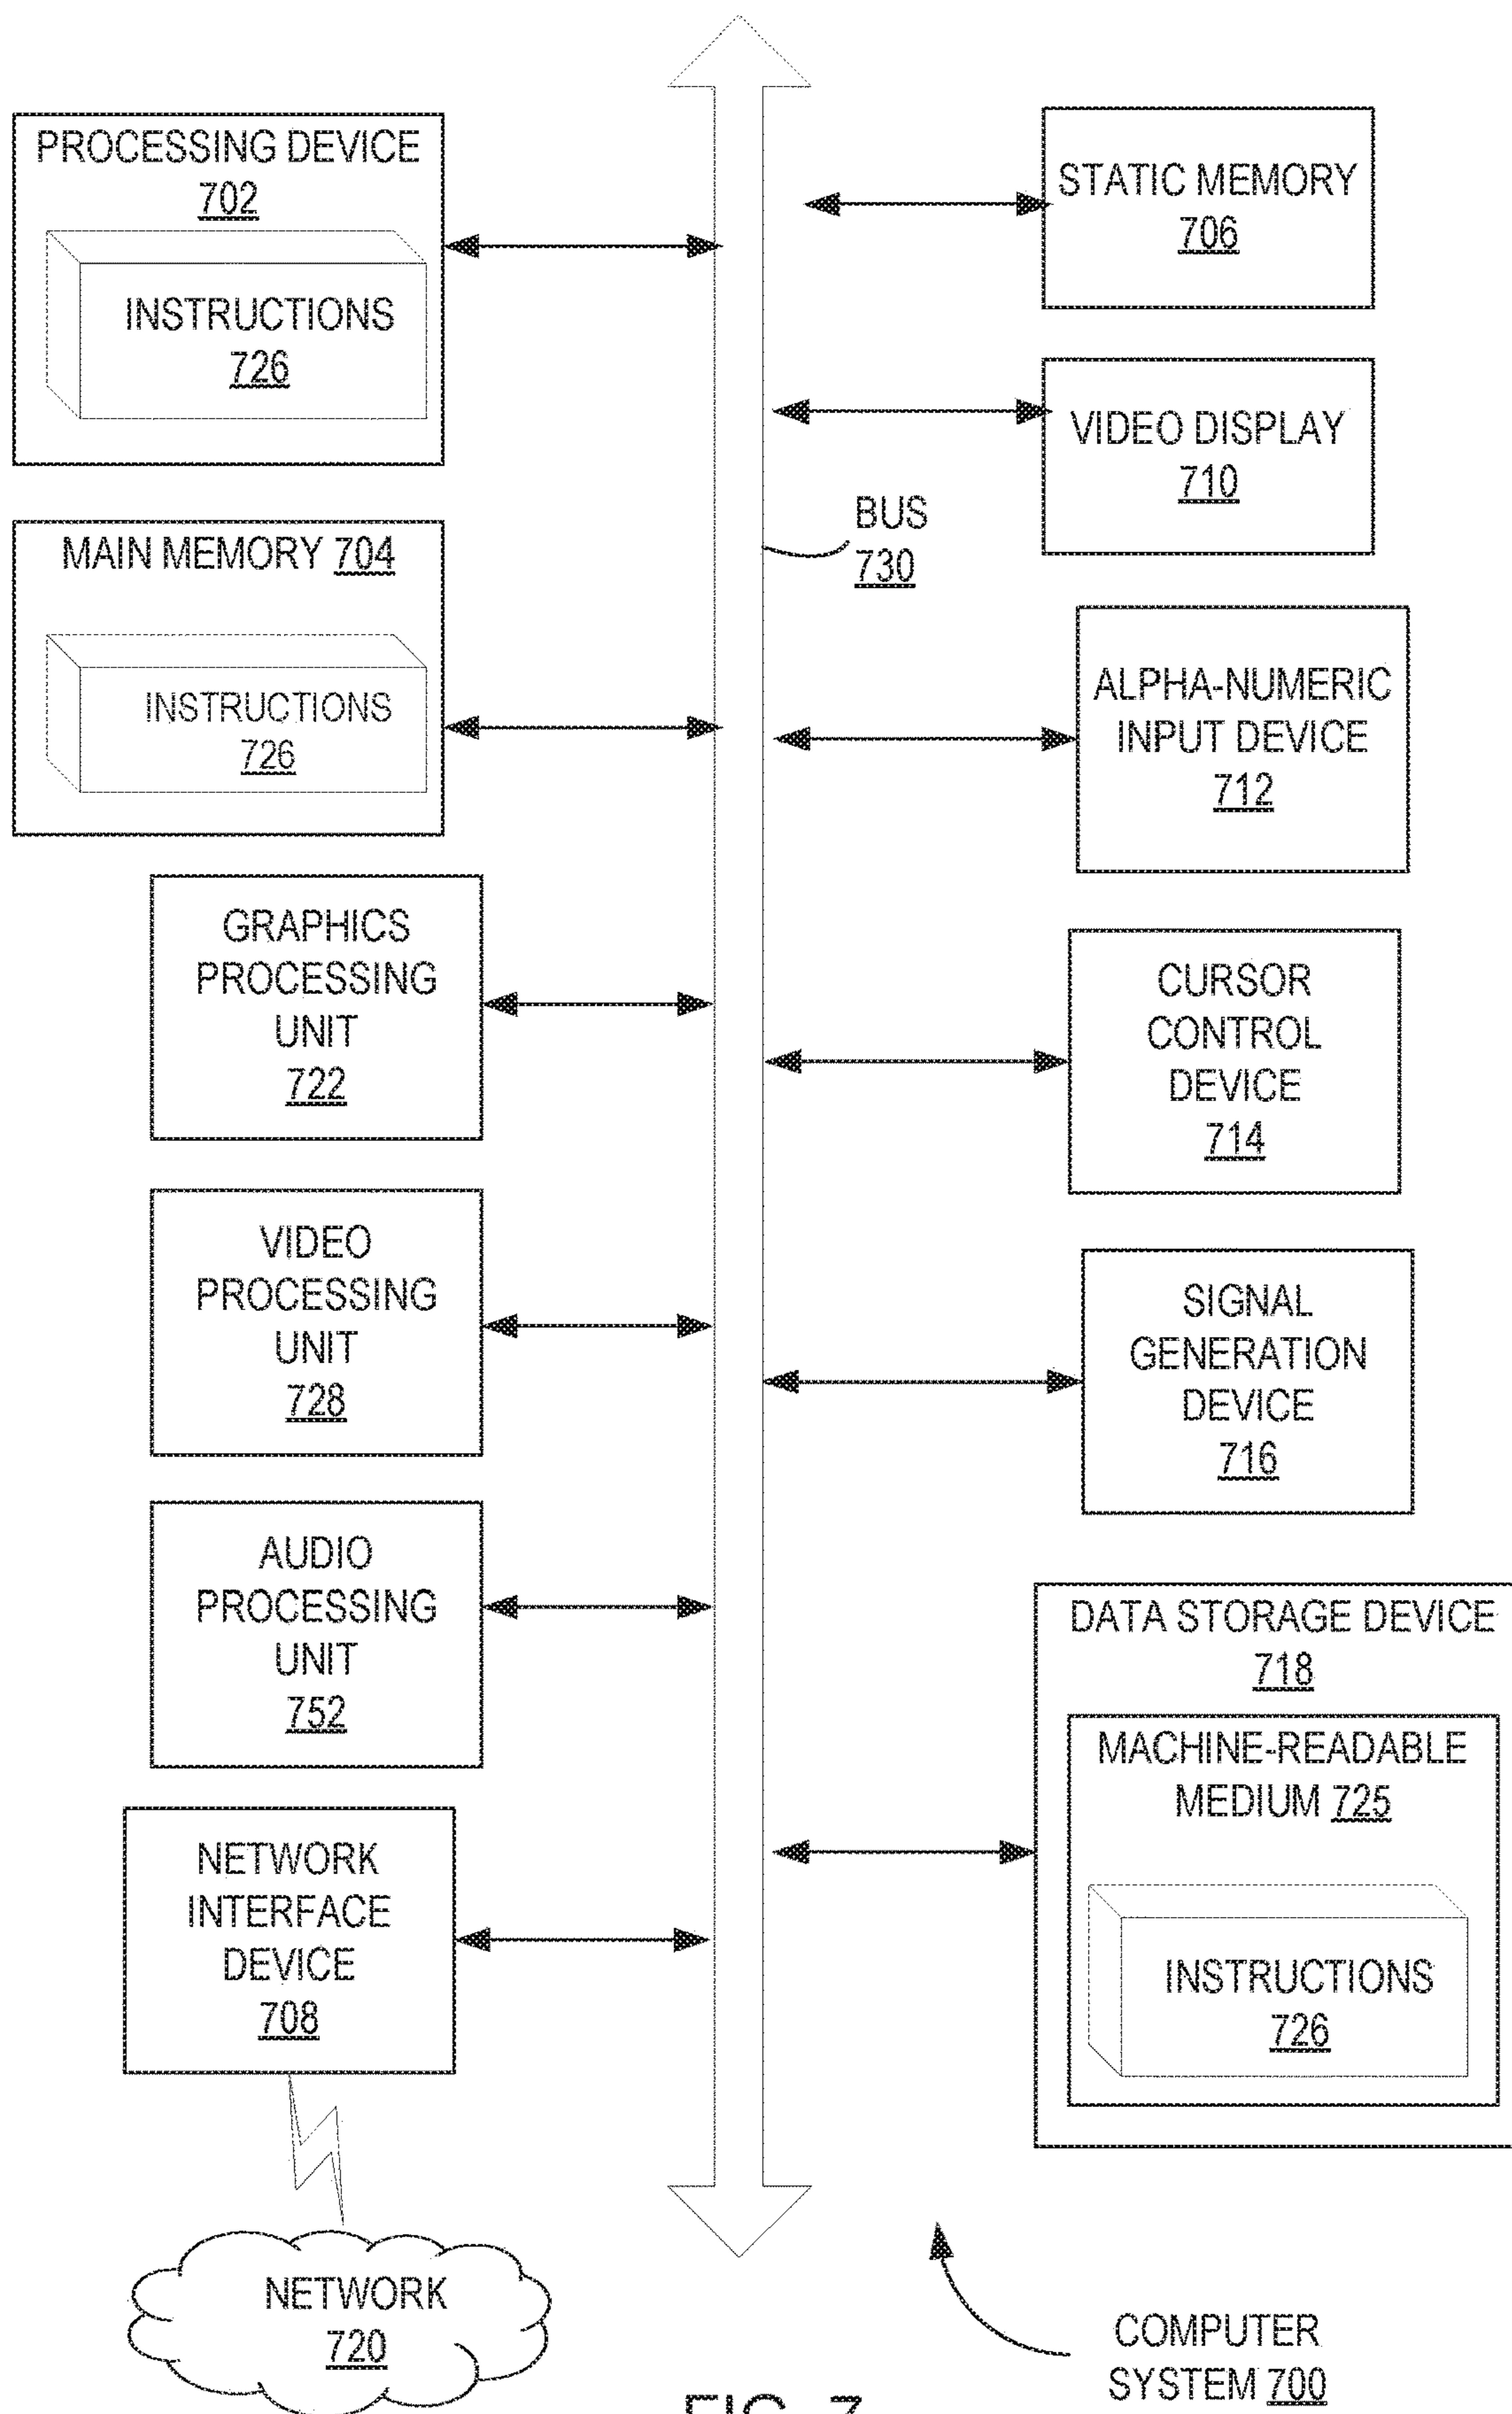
PROCESSING DEVICE 702

INSTRUCTIONS 726

STATIC MEMORY 706

VIDEO DISPLAY 710

BUS 730

MAIN MEMORY 704

INSTRUCTIONS 726

ALPHA-NUMERIC INPUT DEVICE 712

GRAPHICS PROCESSING UNIT 722

CURSOR CONTROL DEVICE 714

VIDEO PROCESSING UNIT 728

SIGNAL GENERATION DEVICE 716

AUDIO PROCESSING UNIT 752

DATA STORAGE DEVICE 718

MACHINE-READABLE MEDIUM 725

INSTRUCTIONS 726

NETWORK INTERFACE DEVICE 708

NETWORK 720

COMPUTER SYSTEM 700

FIG. 7